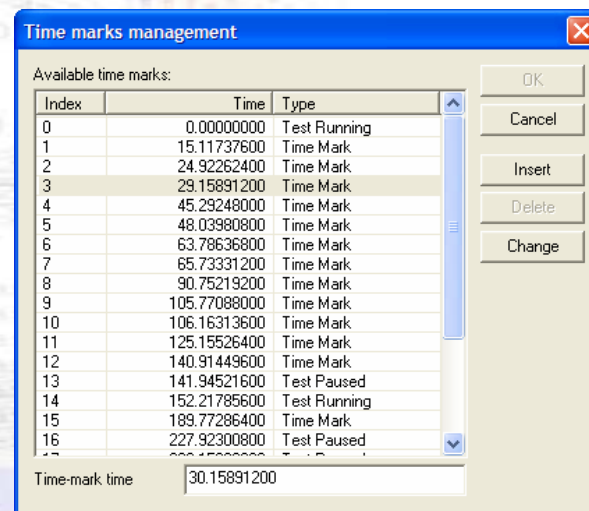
Time marks management

Available time marks:

| Index | Time | Type |
|---|---|---|
| 0 | 0.00000000 | Test Running |
| 1 | 15.11737600 | Time Mark |
| 2 | 24.92262400 | Time Mark |
| 3 | 29.15891200 | Time Mark |
| 4 | 45.29248000 | Time Mark |
| 5 | 48.03980800 | Time Mark |
| 6 | 63.78636800 | Time Mark |
| 7 | 65.73331200 | Time Mark |
| 8 | 90.75219200 | Time Mark |
| 9 | 105.77088000 | Time Mark |
| 10 | 106.16313600 | Time Mark |
| 11 | 125.15526400 | Time Mark |
| 12 | 140.91449600 | Time Mark |
| 13 | 141.94521600 | Test Paused |
| 14 | 152.21785600 | Test Running |
| 15 | 189.77286400 | Time Mark |
| 16 | 227.92300800 | Test Paused |
| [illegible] | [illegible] | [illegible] |

OK
Cancel
Insert
Delete
Change

Time-mark time 30.15891200